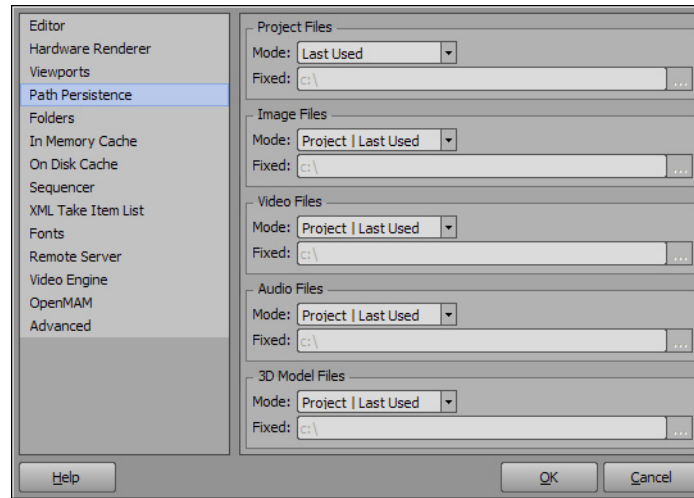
Editor
Hardware Renderer
Viewports
Path Persistence
Folders
In Memory Cache
On Disk Cache
Sequencer
XML Take Item List
Fonts
Remote Server
Video Engine
OpenMAM
Advanced

Project Files
Mode: Last Used
Fixed: c:\
...

Image Files
Mode: Project | Last Used
Fixed: c:\
...

Video Files
Mode: Project | Last Used
Fixed: c:\
...

Audio Files
Mode: Project | Last Used
Fixed: c:\
...

3D Model Files
Mode: Project | Last Used
Fixed: c:\
...

Help
OK
Cancel